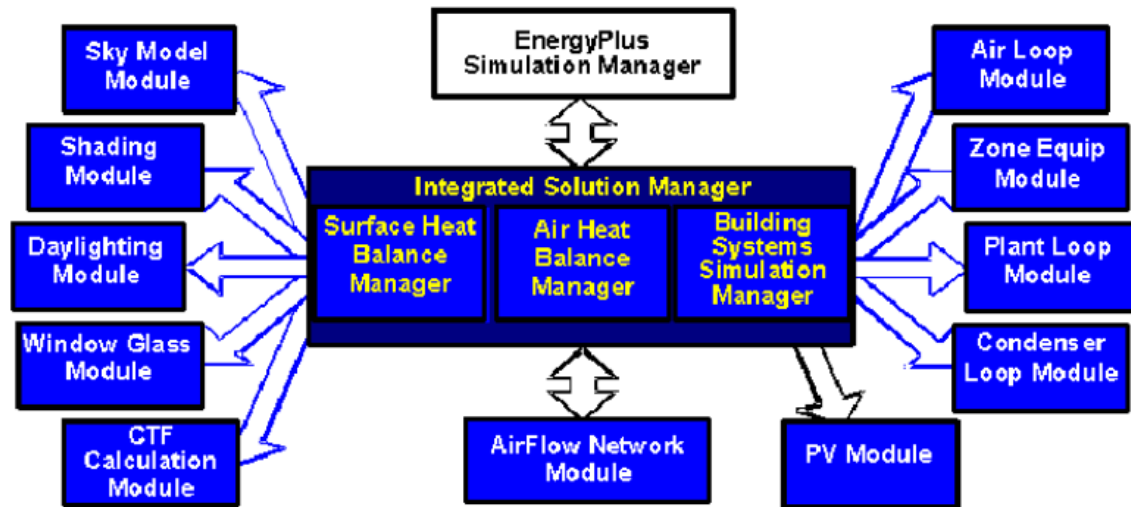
EnergyPlus Simulation Manager

Sky Model Module

Shading Module

Daylighting Module

Window Glass Module

CTF Calculation Module

Integrated Solution Manager

Surface Heat Balance Manager

Air Heat Balance Manager

Building Systems Simulation Manager

Air Loop Module

Zone Equip Module

Plant Loop Module

Condenser Loop Module

AirFlow Network Module

PV Module